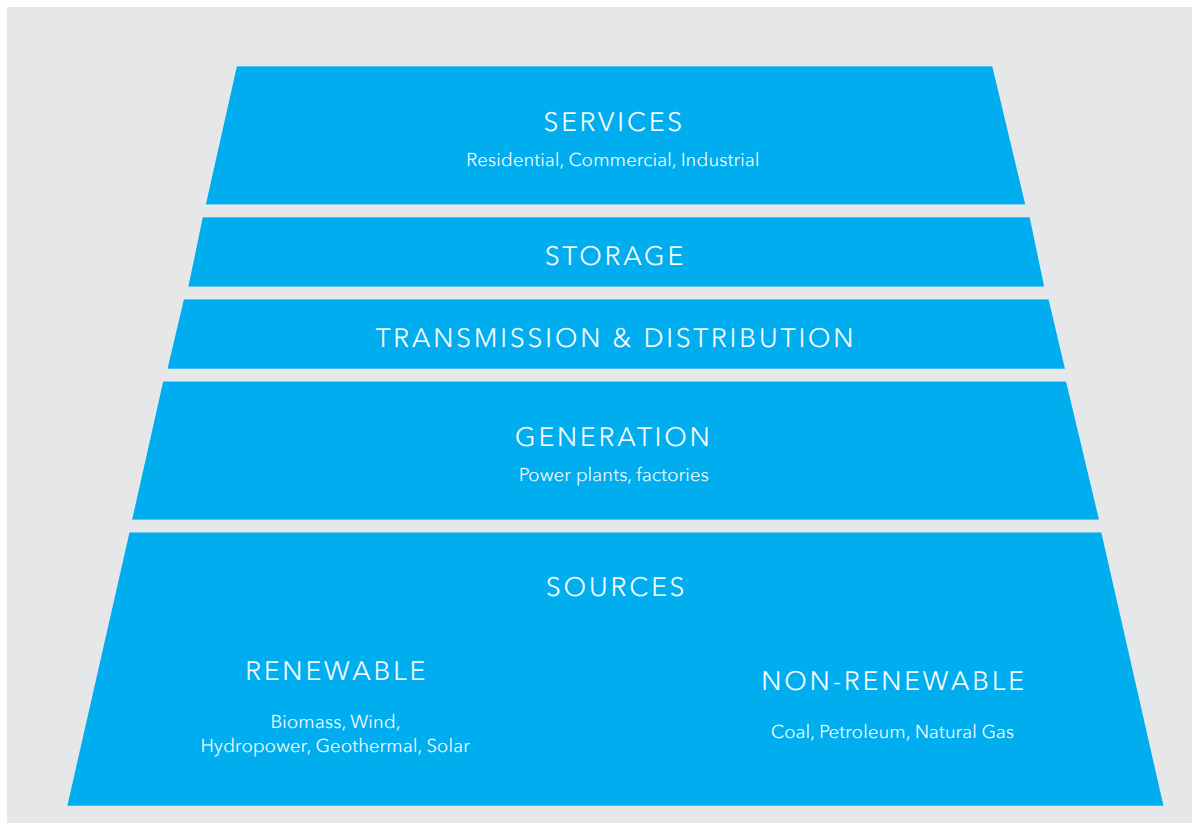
SERVICES
Residential, Commercial, Industrial

STORAGE

TRANSMISSION & DISTRIBUTION

GENERATION
Power plants, factories

SOURCES

RENEWABLE
Biomass, Wind, Hydropower, Geothermal, Solar

NON-RENEWABLE
Coal, Petroleum, Natural Gas